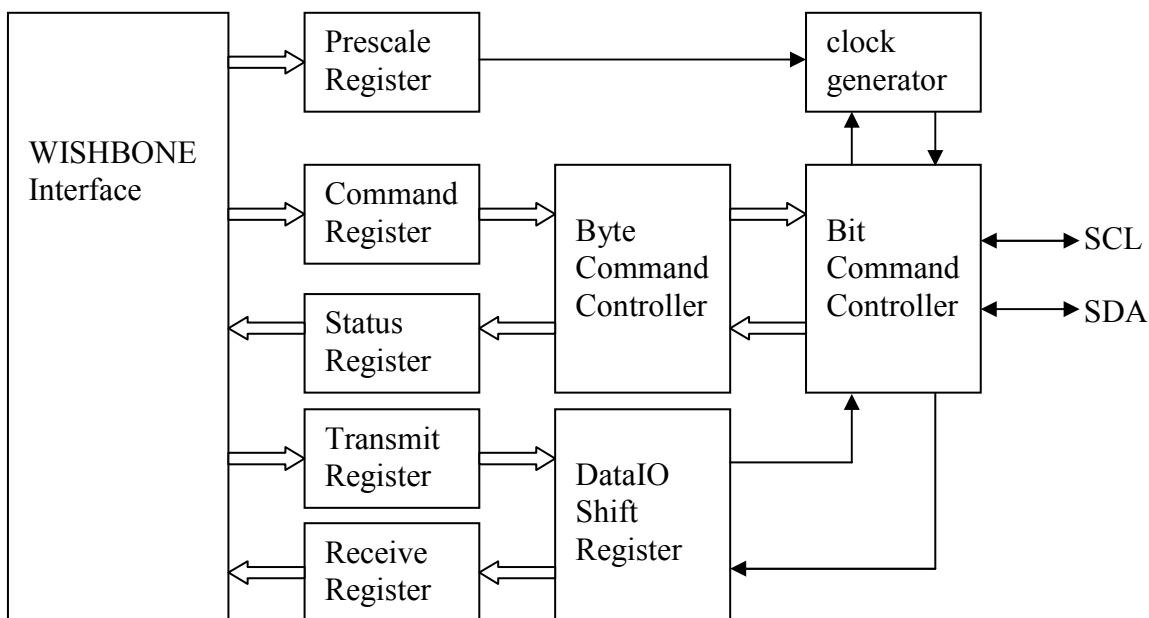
WISHBONE Interface

Prescale Register

clock generator

Command Register

Byte Command Controller

Bit Command Controller

SCL

SDA

Status Register

Transmit Register

DataIO Shift Register

Receive Register